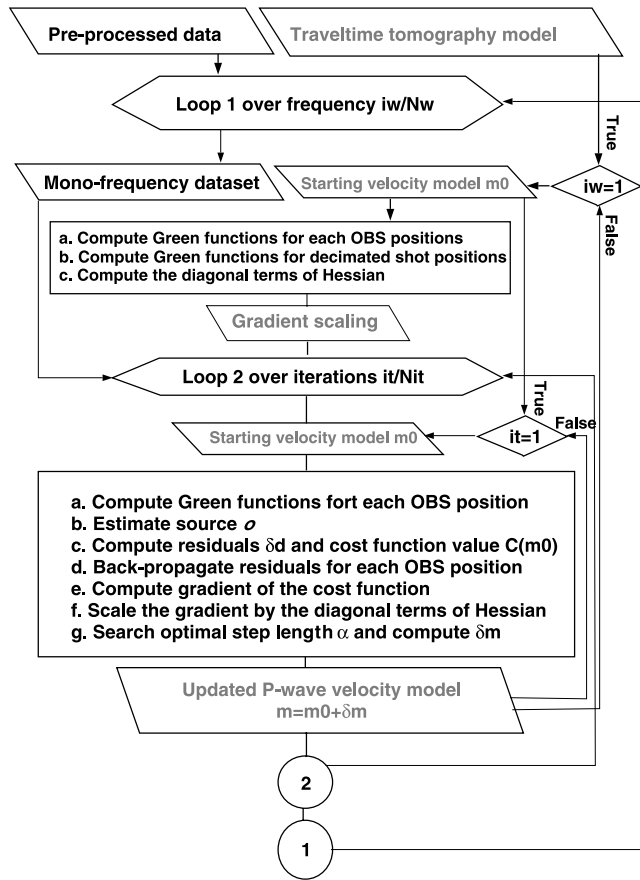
Pre-processed data

Traveltime tomography model

Loop 1 over frequency iw/Nw

True

Mono-frequency dataset

Starting velocity model m0

iw=1

False

a. Compute Green functions for each OBS positions
b. Compute Green functions for decimated shot positions
c. Compute the diagonal terms of Hessian

Gradient scaling

Loop 2 over iterations it/Nit

True

Starting velocity model m0

it=1

False

a. Compute Green functions fort each OBS position
b. Estimate source $o$
c. Compute residuals $\delta$d and cost function value C(m0)
d. Back-propagate residuals for each OBS position
e. Compute gradient of the cost function
f. Scale the gradient by the diagonal terms of Hessian
g. Search optimal step length $\alpha$ and compute $\delta$m

Updated P-wave velocity model
m=m0+$\delta$m

2

1